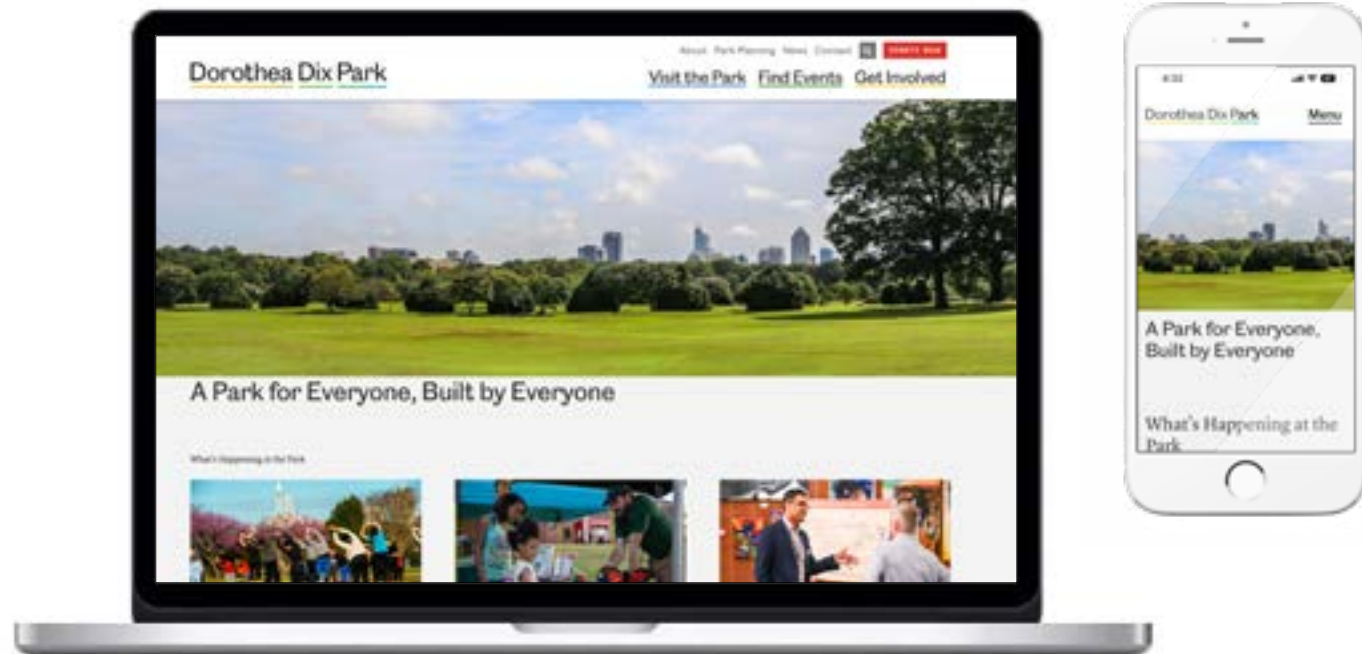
About Park Planning News Contact DONATE NOW

Dorothea Dix Park

Visit the Park Find Events Get Involved

A Park for Everyone, Built by Everyone

What's Happening at the Park

4:32

Dorothea Dix Park

Menu

A Park for Everyone, Built by Everyone

What's Happening at the Park